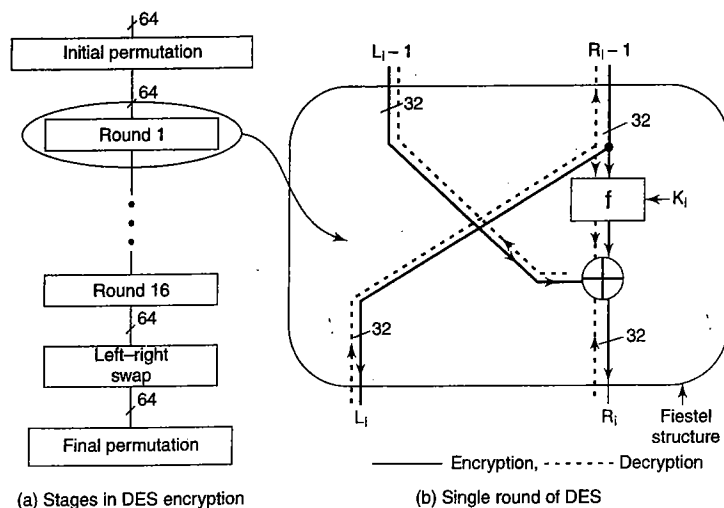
64

Initial permutation

64

Round 1

Round 16

64

Left–right swap

64

Final permutation

(a) Stages in DES encryption

$L_i - 1$

$R_i - 1$

32

32

f

$K_i$

32

32

$L_i$

$R_i$

Fiestel structure

Encryption, Decryption

(b) Single round of DES